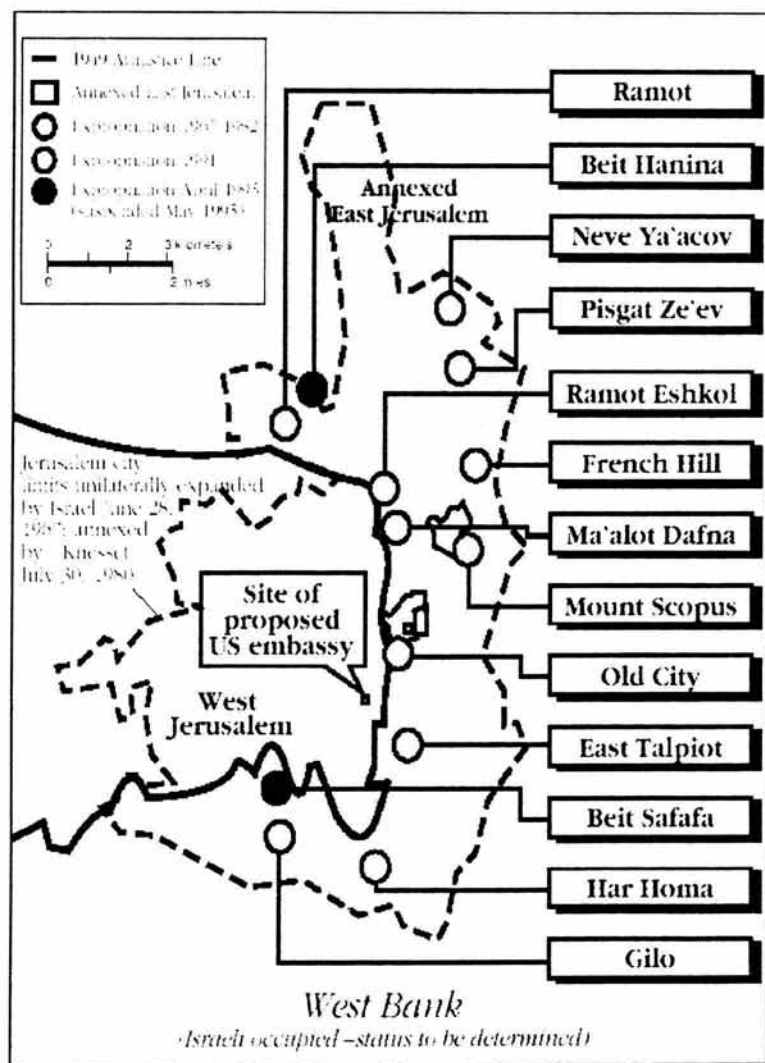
1949 Armistice Line
Annexed East Jerusalem
Expropriation 1967-1982
Expropriation 1991
Expropriation April 1995 (cancelled May 1995)

0 2 3 kilometres
0 2 miles

Ramot
Beit Hanina
Annexed East Jerusalem
Neve Ya'acov
Pisgat Ze'ev
Ramot Eshkol
French Hill
Ma'alot Dafna
Mount Scopus
Old City
East Talpiot
Beit Safafa
Har Homa
Gilo

Jerusalem city limits unilaterally expanded by Israel June 28, 1967; annexed by Knesset July 30, 1980

Site of proposed US embassy

West Jerusalem

West Bank
(Israeli occupied – status to be determined)